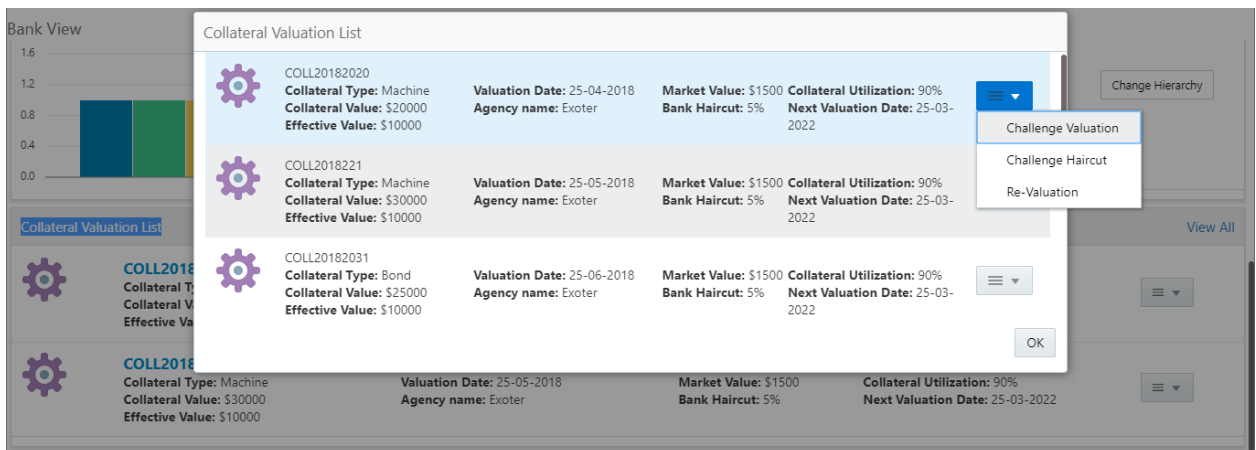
Bank View

1.6
1.2
0.8
0.4
0.0

Change Hierarchy

Collateral Valuation List

View All

COLL2018
Collateral Ty
Collateral Va
Effective Valu

COLL2018
Collateral Type: Machine
Collateral Value: $30000
Effective Value: $10000

Valuation Date: 25-05-2018
Agency name: Exoter

Market Value: $1500
Bank Haircut: 5%

Collateral Utilization: 90%
Next Valuation Date: 25-03-2022

Collateral Valuation List

COLL20182020
Collateral Type: Machine
Collateral Value: $20000
Effective Value: $10000

Valuation Date: 25-04-2018
Agency name: Exoter

Market Value: $1500
Bank Haircut: 5%

Collateral Utilization: 90%
Next Valuation Date: 25-03-2022

Challenge Valuation
Challenge Haircut
Re-Valuation

COLL2018221
Collateral Type: Machine
Collateral Value: $30000
Effective Value: $10000

Valuation Date: 25-05-2018
Agency name: Exoter

Market Value: $1500
Bank Haircut: 5%

Collateral Utilization: 90%
Next Valuation Date: 25-03-2022

COLL20182031
Collateral Type: Bond
Collateral Value: $25000
Effective Value: $10000

Valuation Date: 25-06-2018
Agency name: Exoter

Market Value: $1500
Bank Haircut: 5%

Collateral Utilization: 90%
Next Valuation Date: 25-03-2022

OK